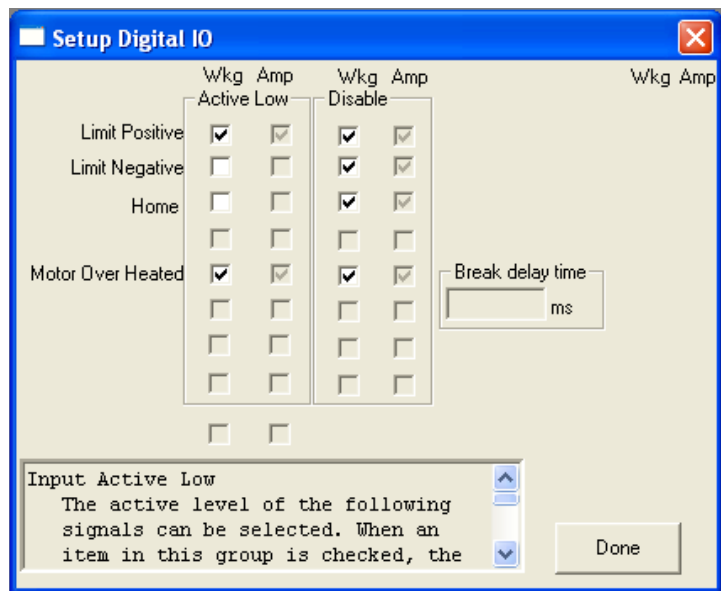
Setup Digital IO

Wkg Amp
Active Low

Wkg Amp
Disable

Wkg Amp

Limit Positive
Limit Negative
Home
Motor Over Heated

Break delay time
ms

Input Active Low
The active level of the following signals can be selected. When an item in this group is checked, the

Done